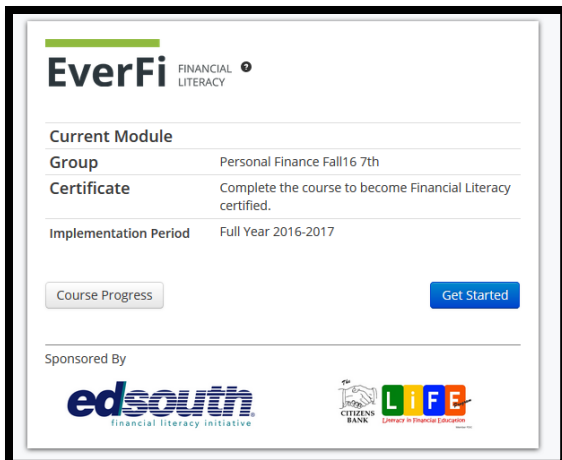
EverFi FINANCIAL LITERACY ?

| Current Module | |
|---|---|
| Group | Personal Finance Fall16 7th |
| Certificate | Complete the course to become Financial Literacy certified. |
| Implementation Period | Full Year 2016-2017 |

Course Progress

Get Started

Sponsored By

edsouth
financial literacy initiative

The CITIZENS BANK

LiFE
Literacy in Financial Education